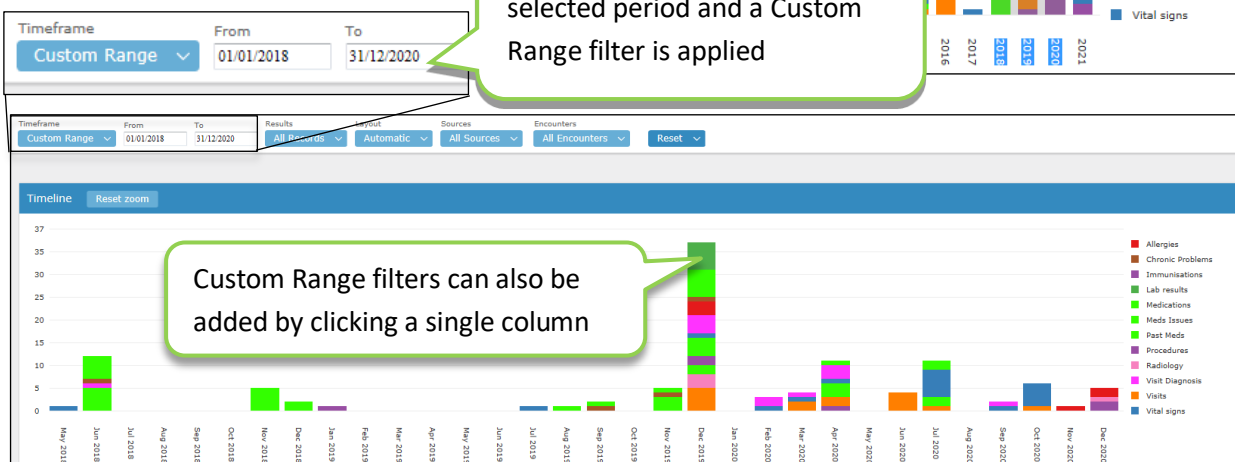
Timeframe
Custom Range
From
01/01/2018
To
31/12/2020

selected period and a Custom Range filter is applied

Vital signs

2016
2017
2018
2019
2020
2021

Timeframe
Custom Range
From
01/01/2018
To
31/12/2020
Results
All Records
Layout
Automatic
Sources
All Sources
Encounters
All Encounters
Reset

Timeline
Reset zoom

37
35
30
25
20
15
10
5
0

Custom Range filters can also be added by clicking a single column

Allergies
Chronic Problems
Immunisations
Lab results
Medications
Meds Issues
Past Meds
Procedures
Radiology
Visit Diagnosis
Visits
Vital signs

May 2018
Jun 2018
Jul 2018
Aug 2018
Sep 2018
Oct 2018
Nov 2018
Dec 2018
Jan 2019
Feb 2019
Mar 2019
Apr 2019
May 2019
Jun 2019
Jul 2019
Aug 2019
Sep 2019
Oct 2019
Nov 2019
Dec 2019
Jan 2020
Feb 2020
Mar 2020
Apr 2020
May 2020
Jun 2020
Jul 2020
Aug 2020
Sep 2020
Oct 2020
Nov 2020
Dec 2020